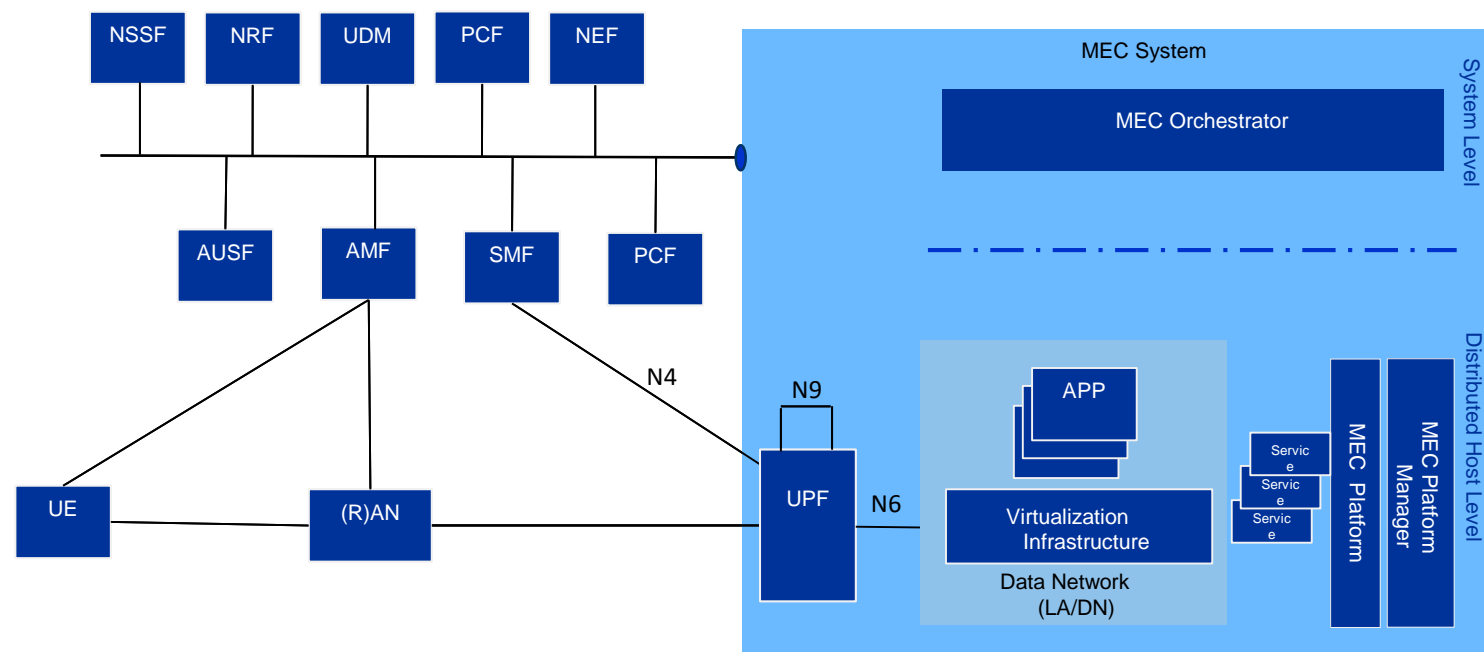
NSSF
NRF
UDM
PCF
NEF

AUSF
AMF
SMF
PCF

MEC System
MEC Orchestrator
System Level

N4
N9
UPF
N6
UE
(R)AN

APP
Virtualization Infrastructure
Data Network (LA/DN)

Servic e
Servic e
Servic e

MEC Platform
MEC Platform Manager
Distributed Host Level